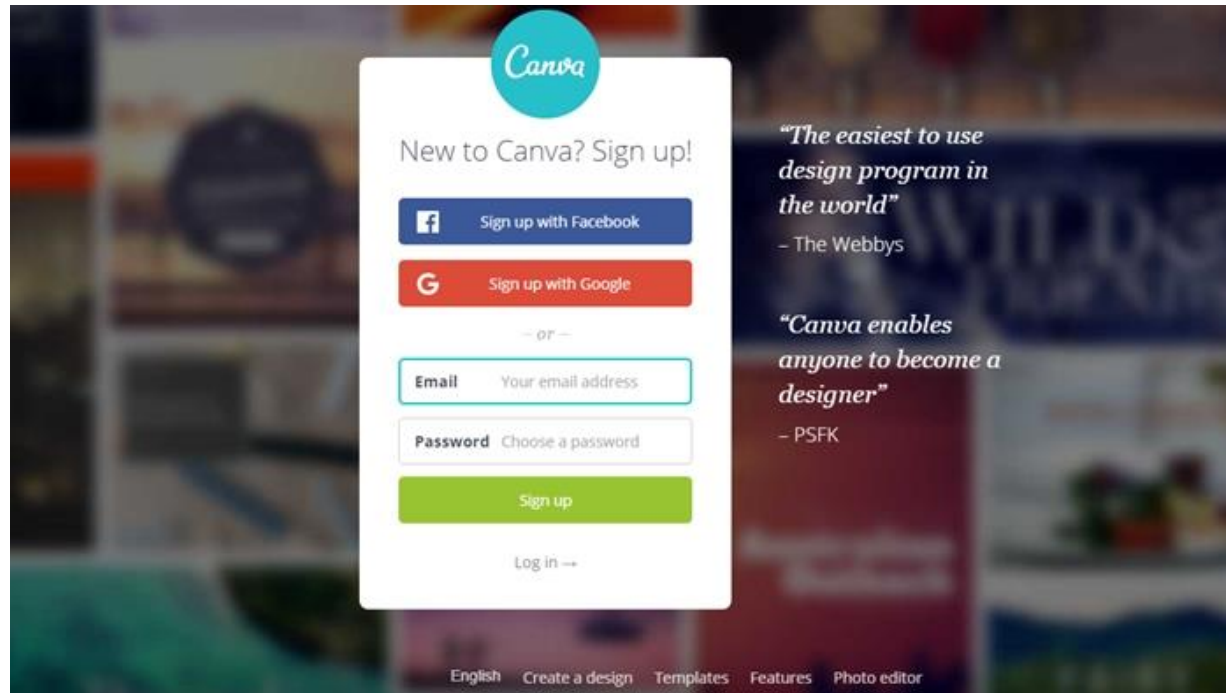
Canva

New to Canva? Sign up!

Sign up with Facebook

Sign up with Google

– or –

Email Your email address

Password Choose a password

Sign up

Log in →

*"The easiest to use design program in the world"*
– The Webbys

*"Canva enables anyone to become a designer"*
– PSFK

English Create a design Templates Features Photo editor